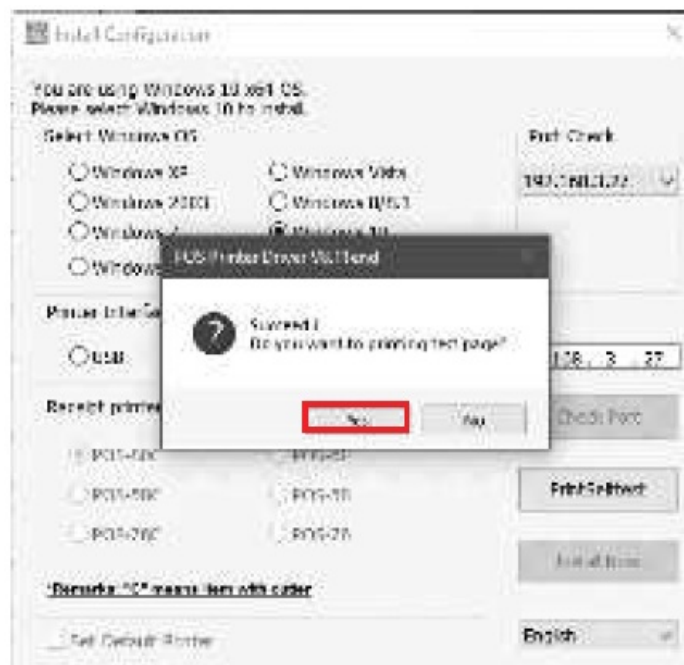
Install Configuration

You are using Windows 10 x64 OS.
Please select Windows 10 to install.

Select Windows OS

Windows XP
Windows Vista
Windows 2003
Windows 8/8.1
Windows 7
Windows 10
Windows

Port Check

192.168.3.27

Printer Interface

USB

192 . 168 . 3 . 27

Receipt printer

POS-58C
POS-58
POS-58C
POS-58
POS-76C
POS-76

Check Port

PrintSelftest

Install Now

*Remarks "C" means item with cutter

Set Default Printer

English

POS Printer Driver V6.1 Ixed

Succeed !
Do you want to printing test page?

Yes
No